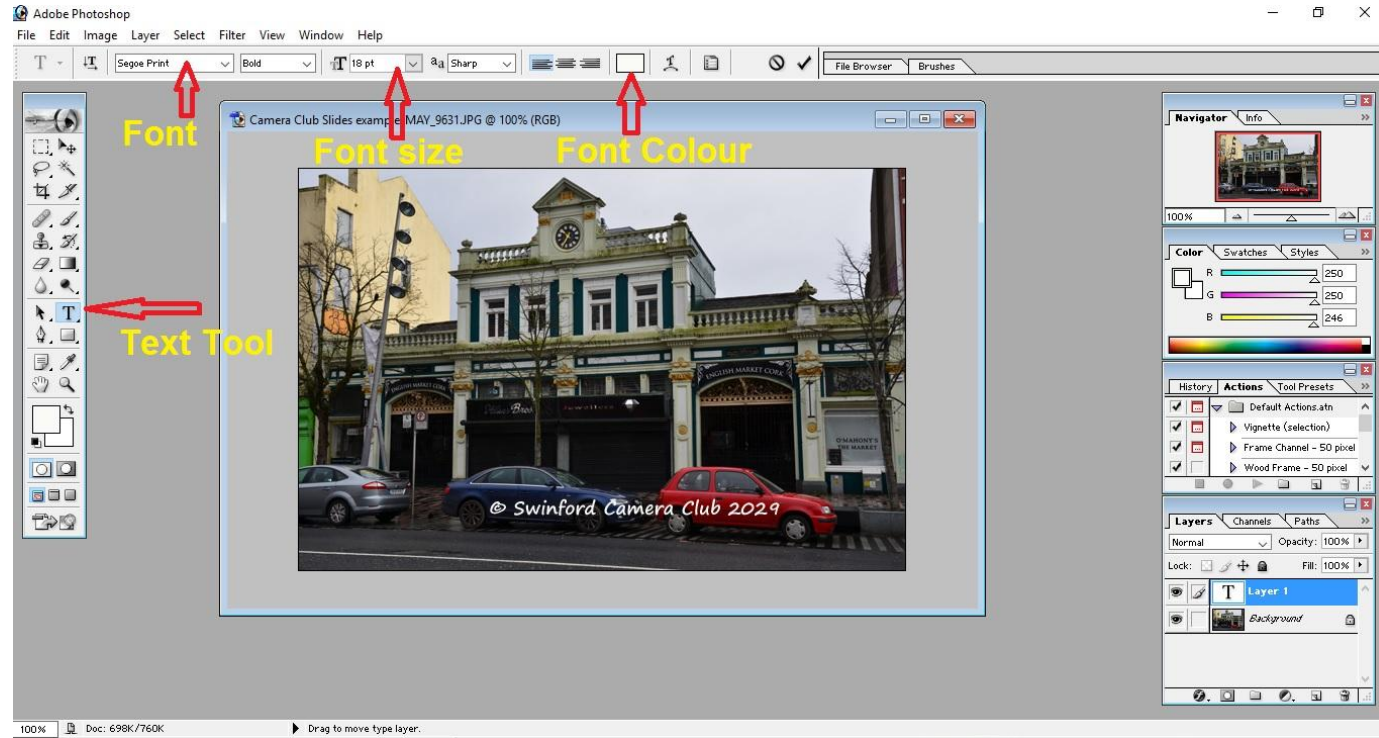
Adobe Photoshop

File Edit Image Layer Select Filter View Window Help

Segoe Print Bold 18 pt aa Sharp

File Browser Brushes

Font

Font size

Font Colour

Text Tool

Camera Club Slides example MAY_9631.JPG @ 100% (RGB)

ENGLISH MARKET CORK

ENGLISH MARKET CORK

O'MAHONY'S THE MARKET

© Swinford Camera Club 2029

Navigator Info

100%

Color Swatches Styles

R 250

G 250

B 246

History Actions Tool Presets

Default Actions.atn

Vignette (selection)

Frame Channel - 50 pixel

Wood Frame - 50 pixel

Layers Channels Paths

Normal Opacity: 100%

Lock: Fill: 100%

Layer 1

Background

100% Doc: 698K/760K

Drag to move type layer.